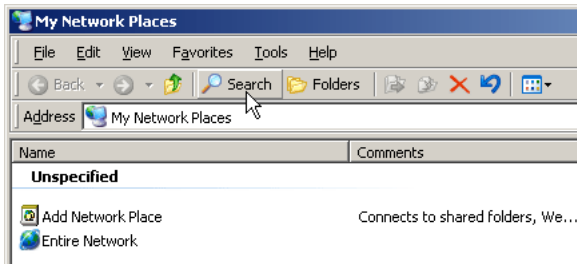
My Network Places

File Edit View Favorites Tools Help

Back Search Folders

Address My Network Places

| Name | Comments |
|---|---|
| **Unspecified** | |
| Add Network Place | Connects to shared folders, We... |
| Entire Network | |